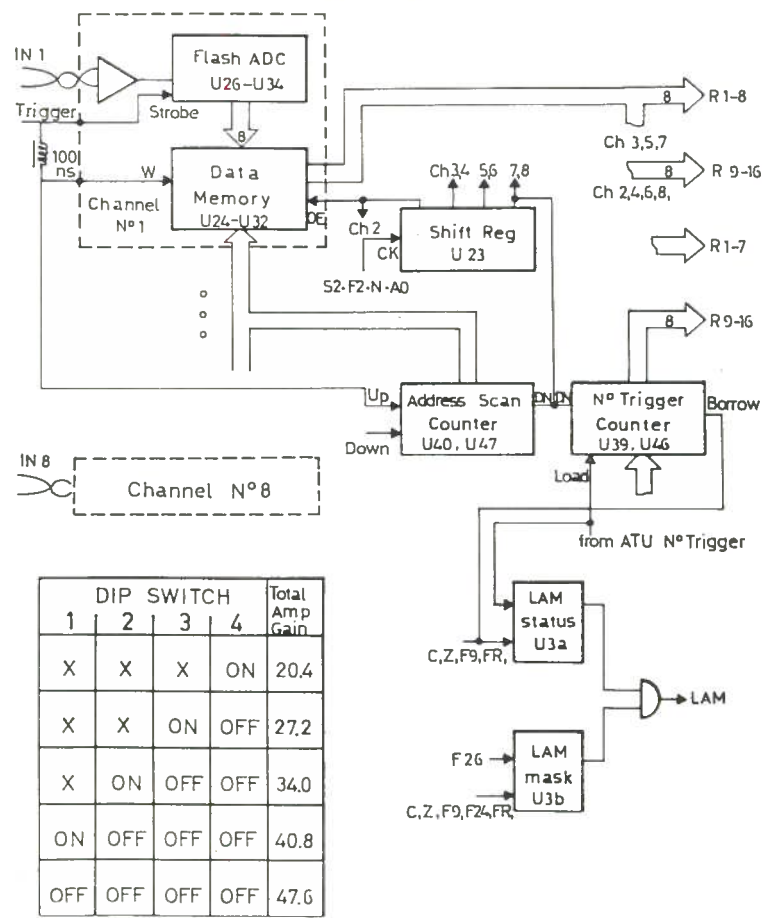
IN 1

Trigger

Strobe

Flash ADC
U26-U34

8

100 ns

W

Data Memory
U24-U32

OE

Channel Nº 1

8

R 1-8

Ch 3,5,7

8

R 9-16

Ch 2,4,6,8,

R 1-7

Ch3,4  5,6  7,8

Ch 2

CK

Shift Reg
U 23

S2·F2·N·A0

8

R 9-16

Up

Down

Address Scan Counter
U40, U47

ON

ON

Nº Trigger Counter
U39, U46

Borrow

Load

from ATU Nº Trigger

IN 8

Channel Nº 8

| DIP SWITCH 1 | 2 | 3 | 4 | Total Amp Gain |
|---|---|---|---|---|
| X | X | X | ON | 20.4 |
| X | X | ON | OFF | 27.2 |
| X | ON | OFF | OFF | 34.0 |
| ON | OFF | OFF | OFF | 40.8 |
| OFF | OFF | OFF | OFF | 47.6 |

LAM status U3a

C,Z,F9,FR,

LAM

F26

LAM mask U3b

C,Z,F9,F24,FR,